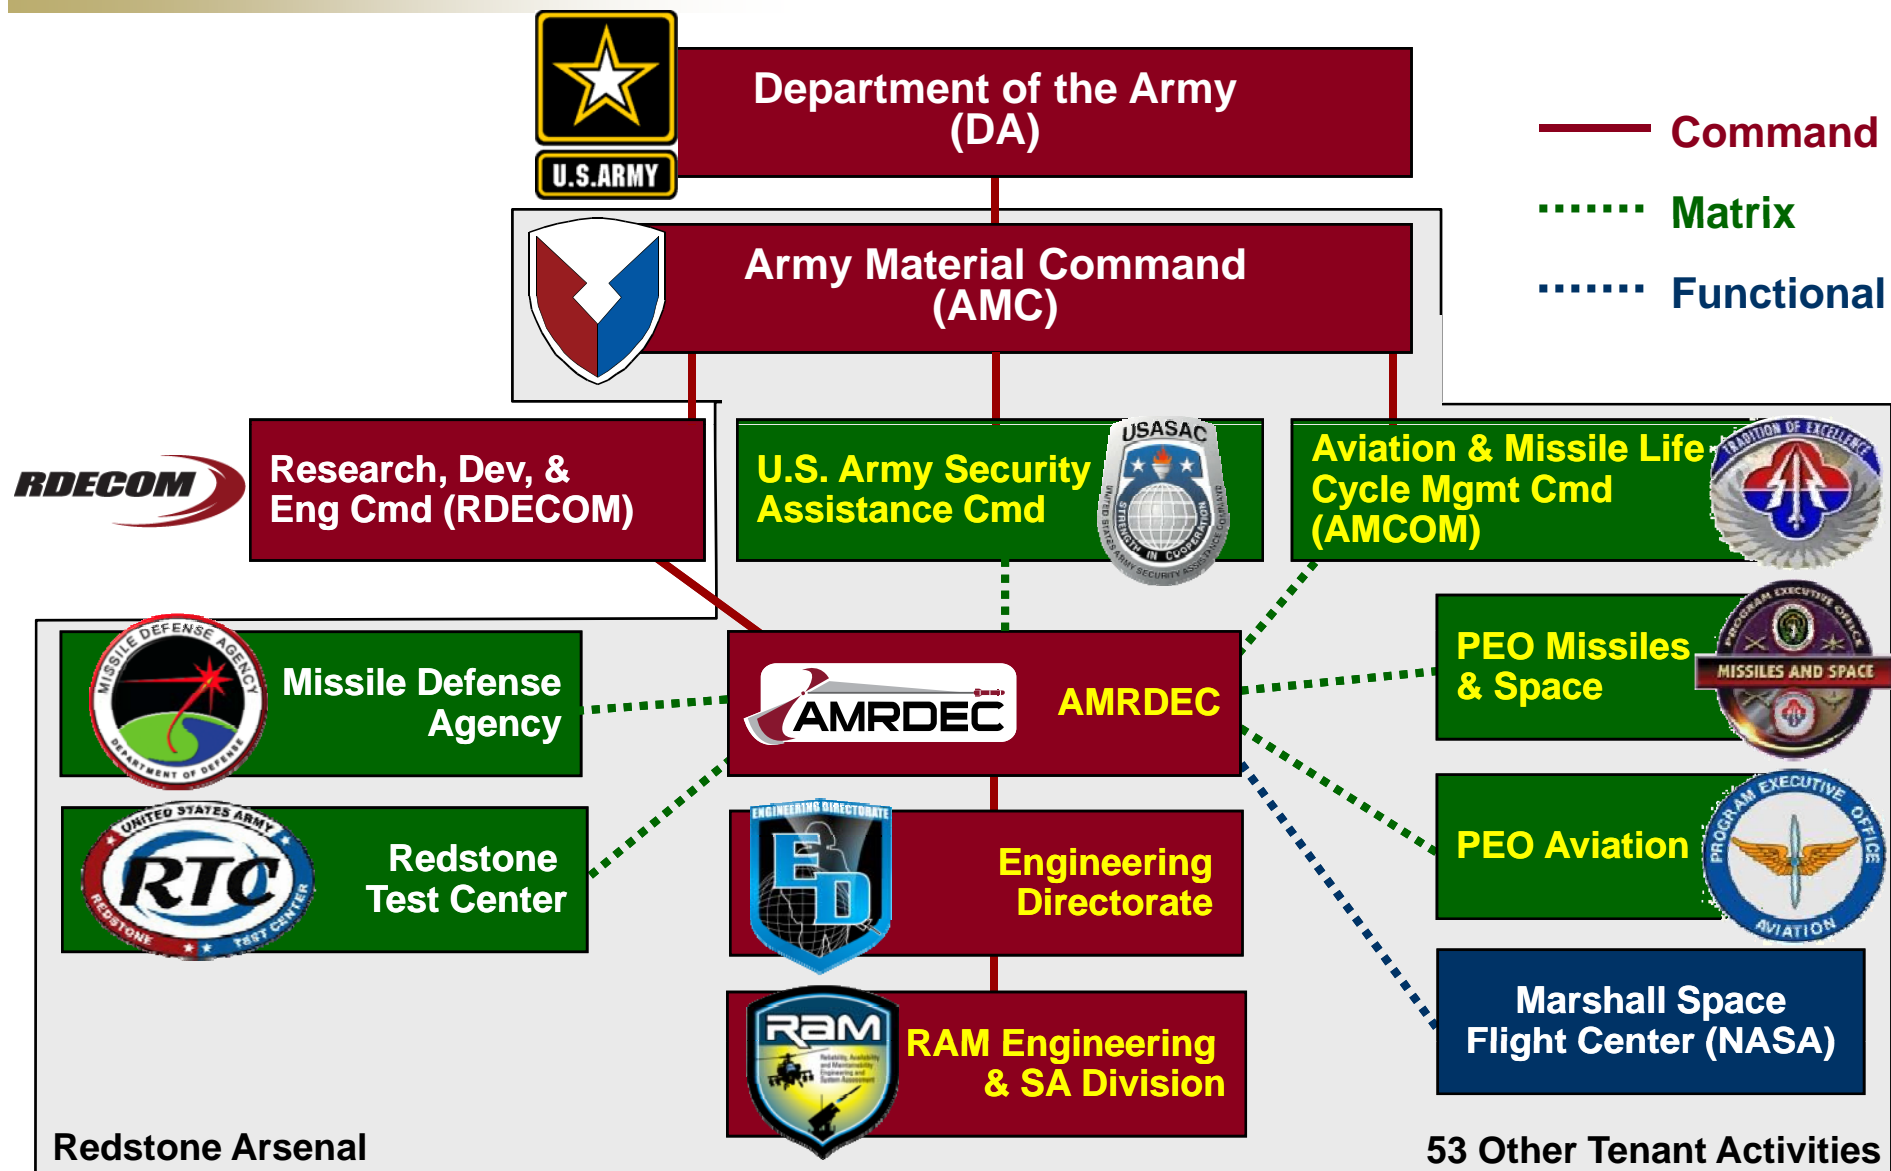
U.S.ARMY

Department of the Army (DA)

Command
Matrix
Functional

Army Material Command (AMC)

RDECOM

Research, Dev, & Eng Cmd (RDECOM)

U.S. Army Security Assistance Cmd

USASAC

UNITED STATES ARMY SECURITY ASSISTANCE COMMAND STRENGTH IN COOPERATION

Aviation & Missile Life Cycle Mgmt Cmd (AMCOM)

TRADITION OF EXCELLENCE

MISSILE DEFENSE AGENCY DEPARTMENT OF DEFENSE

Missile Defense Agency

AMRDEC

AMRDEC

PEO Missiles & Space

PROGRAM EXECUTIVE OFFICE MISSILES AND SPACE

UNITED STATES ARMY RTC REDSTONE TEST CENTER

Redstone Test Center

ENGINEERING DIRECTORATE

ED

Engineering Directorate

PEO Aviation

PROGRAM EXECUTIVE OFFICE AVIATION

RAM

RAM Engineering & SA Division

Marshall Space Flight Center (NASA)

Redstone Arsenal

53 Other Tenant Activities